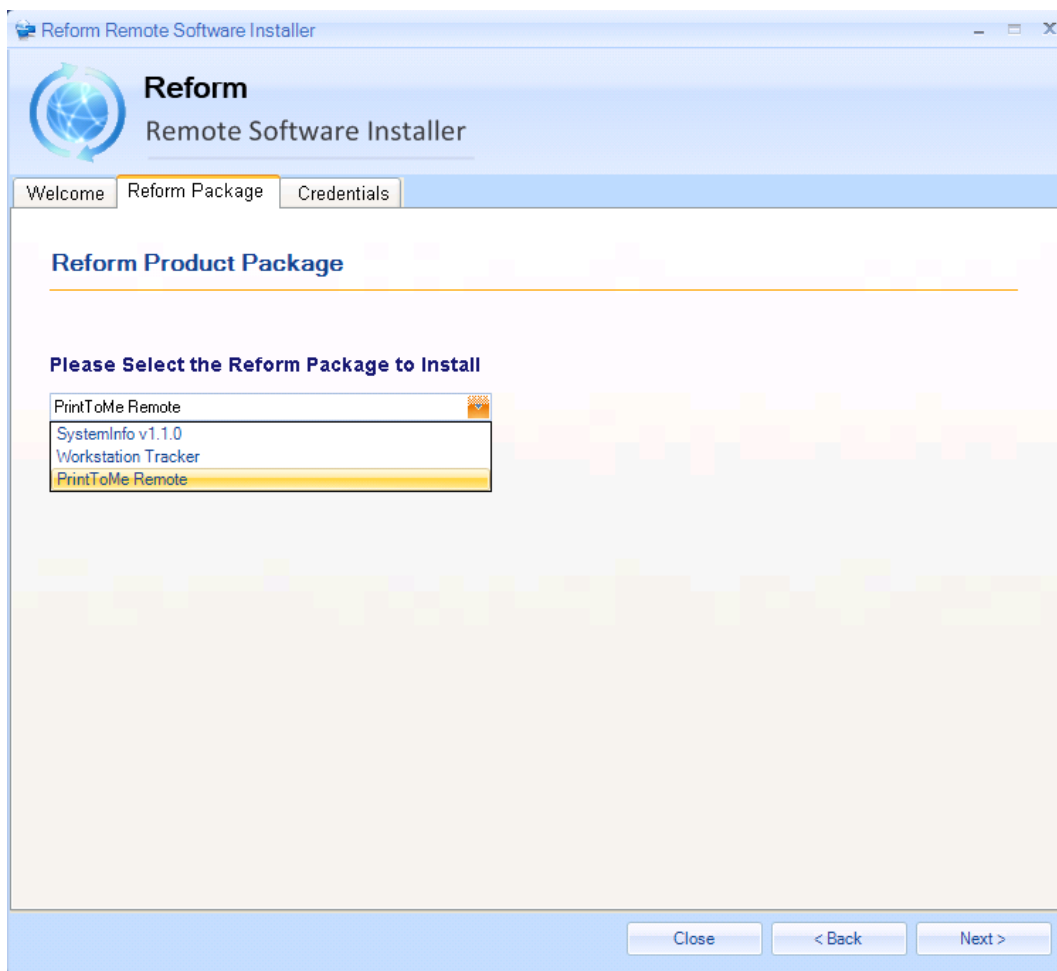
Reform Remote Software Installer

Reform
Remote Software Installer

Welcome | Reform Package | Credentials

Reform Product Package

Please Select the Reform Package to Install

PrintToMe Remote

SystemInfo v1.1.0
Workstation Tracker
PrintToMe Remote

Close | < Back | Next >